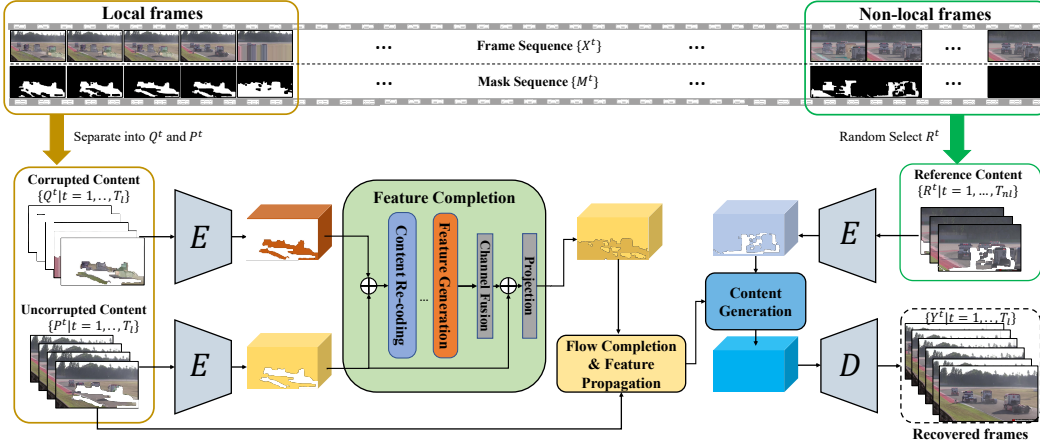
Local frames

Non-local frames

…

Frame Sequence $\{X^t\}$

…

…

Mask Sequence $\{M^t\}$

…

Separate into $Q^t$ and $P^t$

Random Select $R^t$

Corrupted Content
$\{Q^t|t=1,..,T_l\}$

$E$

Feature Completion

Content Re-coding

…

Feature Generation

Channel Fusion

Projection

Reference Content
$\{R^t|t=1,...,T_{nl}\}$

$E$

Uncorrupted Content
$\{P^t|t=1,...,T_l\}$

$E$

Content Generation

Flow Completion & Feature Propagation

$D$

$\{Y^t|t=1,...,T_l\}$

Recovered frames